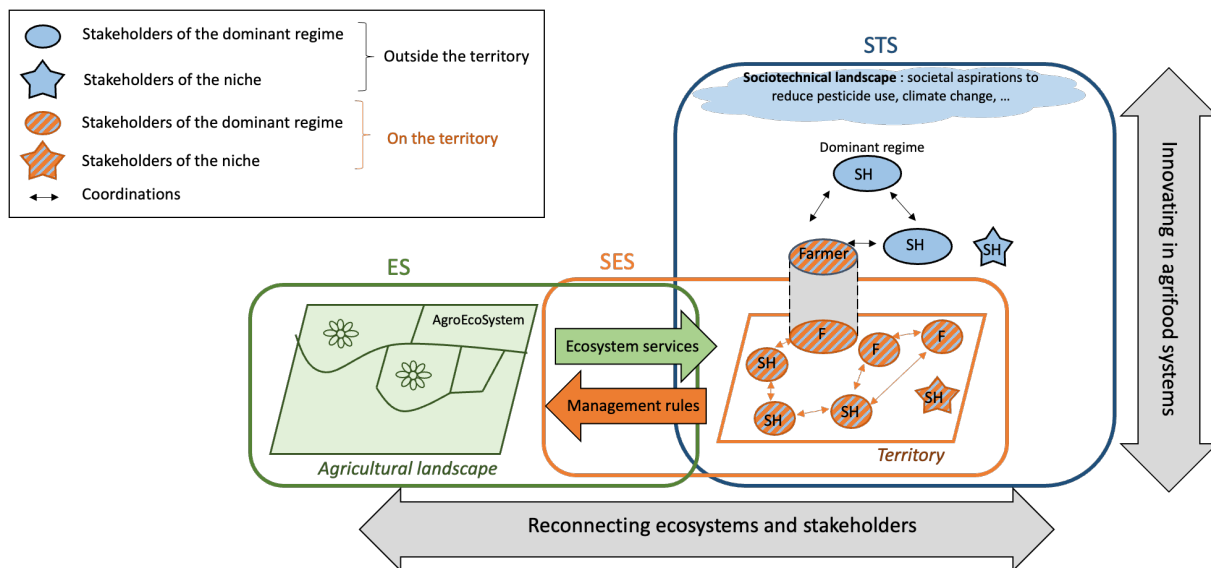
Stakeholders of the dominant regime
Stakeholders of the niche
Outside the territory
Stakeholders of the dominant regime
Stakeholders of the niche
On the territory
Coordinations

STS
Sociotechnical landscape : societal aspirations to reduce pesticide use, climate change, …
Dominant regime
SH
Farmer
SH
SH

Innovating in agrifood systems

ES
AgroEcoSystem
Agricultural landscape

SES
Ecosystem services
Management rules

F
F
F
SH
SH
SH
SH
SH
Territory

Reconnecting ecosystems and stakeholders